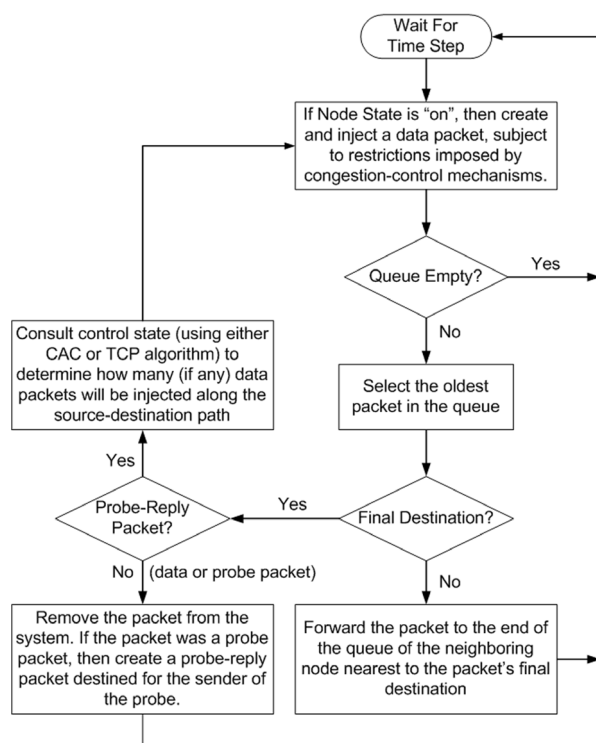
Wait For Time Step

If Node State is "on", then create and inject a data packet, subject to restrictions imposed by congestion-control mechanisms.

Queue Empty?

Yes

No

Select the oldest packet in the queue

Final Destination?

Yes

No

Forward the packet to the end of the queue of the neighboring node nearest to the packet's final destination

Probe-Reply Packet?

Yes

No (data or probe packet)

Consult control state (using either CAC or TCP algorithm) to determine how many (if any) data packets will be injected along the source-destination path

Remove the packet from the system. If the packet was a probe packet, then create a probe-reply packet destined for the sender of the probe.